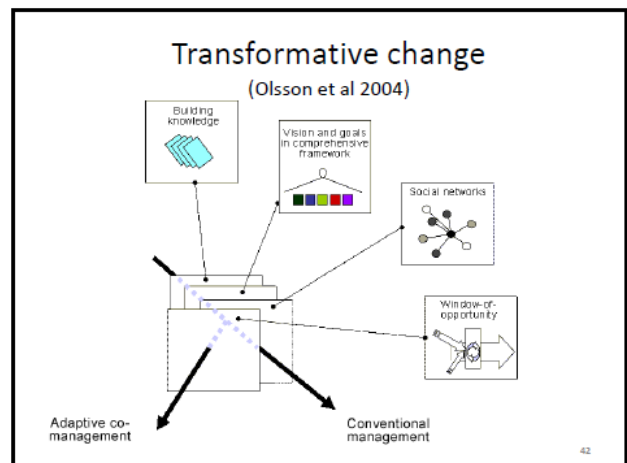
Transformative change

(Olsson et al 2004)

Building knowledge

Vision and goals in comprehensive framework

Social networks

Window-of-opportunity

Adaptive co-management

Conventional management

42